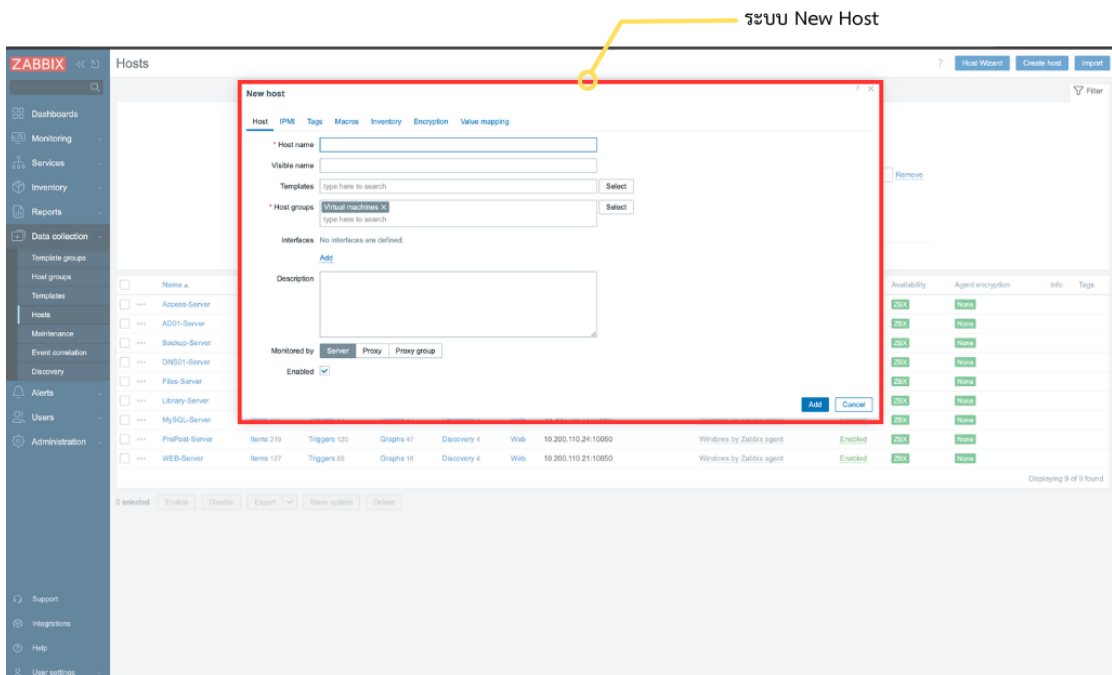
ระบบ New Host

ZABBIX
Hosts
?
Host Wizard
Create host
Import
Filter

Dashboards
Monitoring
Services
Inventory
Reports
Data collection
Template groups
Host groups
Templates
Hosts
Maintenance
Event correlation
Discovery
Alerts
Users
Administration

New host
Host IPMI Tags Macros Inventory Encryption Value mapping
* Host name
Visible name
Templates type here to search Select
* Host groups Virtual machines × type here to search Select
Interfaces No interfaces are defined.
Add
Description
Monitored by Server Proxy Proxy group
Enabled
Add Cancel

Remove

| | Name ▲ | | | | | | | | Availability | Agent encryption | Info | Tags |
|---|---|---|---|---|---|---|---|---|---|---|---|---|
| | Access-Server | | | | | | | | ZBX | None | | |
| | AD01-Server | | | | | | | | ZBX | None | | |
| | Backup-Server | | | | | | | | ZBX | None | | |
| | DNS01-Server | | | | | | | | ZBX | None | | |
| | Files-Server | | | | | | | | ZBX | None | | |
| | Library-Server | | | | | | | | ZBX | None | | |
| | MySQL-Server | | | | | | | | ZBX | None | | |
| | PrePost-Server | Items 219 | Triggers 120 | Graphs 47 | Discovery 4 | Web | 10.200.110.24:10050 | Windows by Zabbix agent | Enabled | ZBX | None | | |
| | WEB-Server | Items 127 | Triggers 65 | Graphs 18 | Discovery 4 | Web | 10.200.110.21:10050 | Windows by Zabbix agent | Enabled | ZBX | None | | |

Displaying 9 of 9 found

0 selected Enable Disable Export Mass update Delete

Support
Integrations
Help
User settings